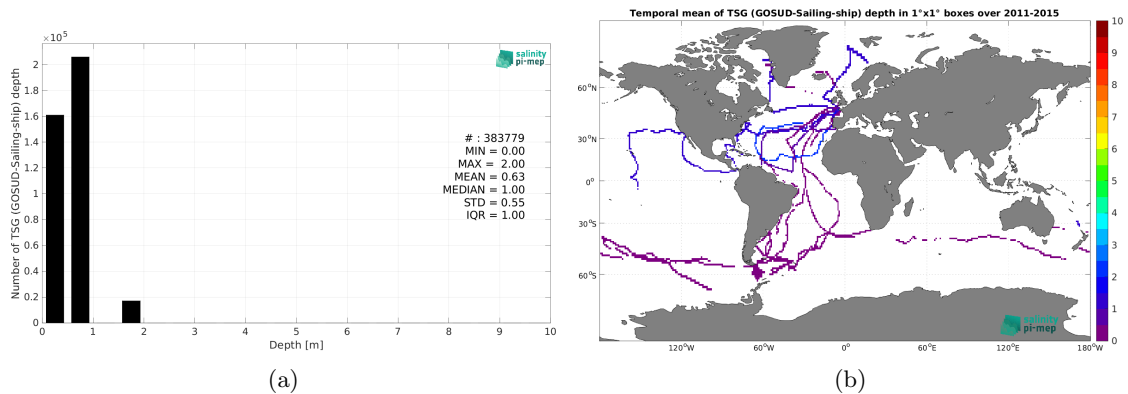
$\times 10^5$
2
1.8
1.6
1.4
1.2
1
0.8
0.6
0.4
0.2
0
Number of TSG (GOSUD-Sailing-ship) depth
salinity pi-mep
# : 383779
MIN = 0.00
MAX = 2.00
MEAN = 0.63
MEDIAN = 1.00
STD = 0.55
IQR = 1.00
0 1 2 3 4 5 6 7 8 9 10
Depth [m]
(a)

Temporal mean of TSG (GOSUD-Sailing-ship) depth in 1°x1° boxes over 2011-2015
60$^o$N
30$^o$N
0$^o$
30$^o$S
60$^o$S
120$^o$W 60$^o$W 0$^o$ 60$^o$E 120$^o$E 180$^o$W
salinity pi-mep
10
9
8
7
6
5
4
3
2
1
0
(b)